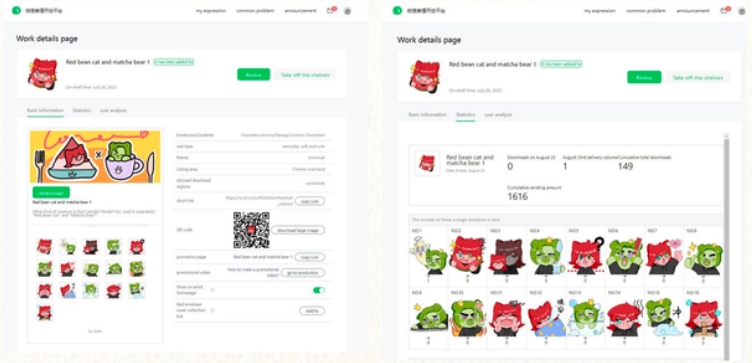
微信表情开放平台

my expression common problem announcement

Work details page

Red bean cat and matcha bear 1 It has been added to

On shelf time: July 26, 2022

Revise Take off the shelves

Basic information Statistics user analysis

Download

Red bean cat and matcha bear 1

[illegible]

Emoticons/Contents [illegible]

role type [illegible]

theme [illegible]

Listing area Chinese mainland

Allowed download regions worldwide

short link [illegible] copy Link

QR code download large image

promotion page Red bean cat and matcha bear 1 copy Link

promotional video How to make a promotional video? go to production

Show on artist homepage

Red envelope cover collection link Add to

Go back

微信表情开放平台

my expression common problem announcement

Work details page

Red bean cat and matcha bear 1 It has been added to

On shelf time: July 26, 2022

Revise Take off the shelves

Basic information Statistics user analysis

Red bean cat and matcha bear 1

Downloads on August 21 0

August 20rd delivery volume 1

Cumulative total downloads 149

Cumulative sending amount 1616

The number of times a single emoticon is sent

| NO1 | NO2 | NO3 | NO4 | NO5 | NO6 | NO7 | NO8 |
|---|---|---|---|---|---|---|---|

| NO9 | NO10 | NO11 | NO12 | NO13 | NO14 | NO15 | NO16 |
|---|---|---|---|---|---|---|---|